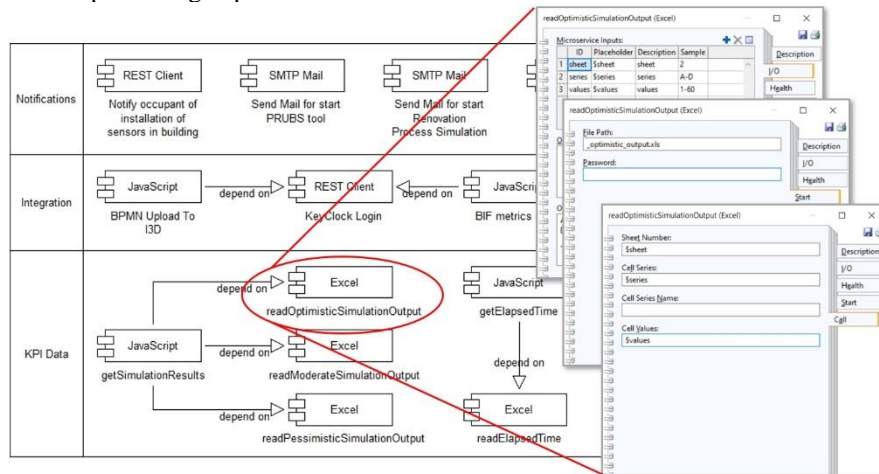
Notifications

REST Client
Notify occupant of installation of sensors in building

SMTP Mail
Send Mail for start PRUBS tool

SMTP Mail
Send Mail for start Renovation Process Simulation

Integration

JavaScript
BPMN Upload To I3D

depend on

REST Client
KeyClock Login

depend on

JavaScr
BIF metrics

KPI Data

JavaScript
getSimulationResults

depend on

Excel
readOptimisticSimulationOutput

depend on

Excel
readModerateSimulationOutput

depend on

Excel
readPessimisticSimulationOutput

JavaScript
getElapsedTime

depend on

Excel
readElapsedTime

readOptimisticSimulationOutput (Excel)

Microservice Inputs:

| | ID | Placeholder | Description | Sample |
|---|---|---|---|---|
| 1 | sheet | $sheet | sheet | 2 |
| 2 | series | $series | series | A-D |
| 3 | values | $values | values | 1-60 |

Description
I/O
Health

readOptimisticSimulationOutput (Excel)

File Path:
_optimistic_output.xls

Password:

Description
I/O
Health
Start

readOptimisticSimulationOutput (Excel)

Sheet Number:
$sheet

Cell Series:
$series

Cell Series Name:

Cell Values:
$values

Description
I/O
Health
Start
Call